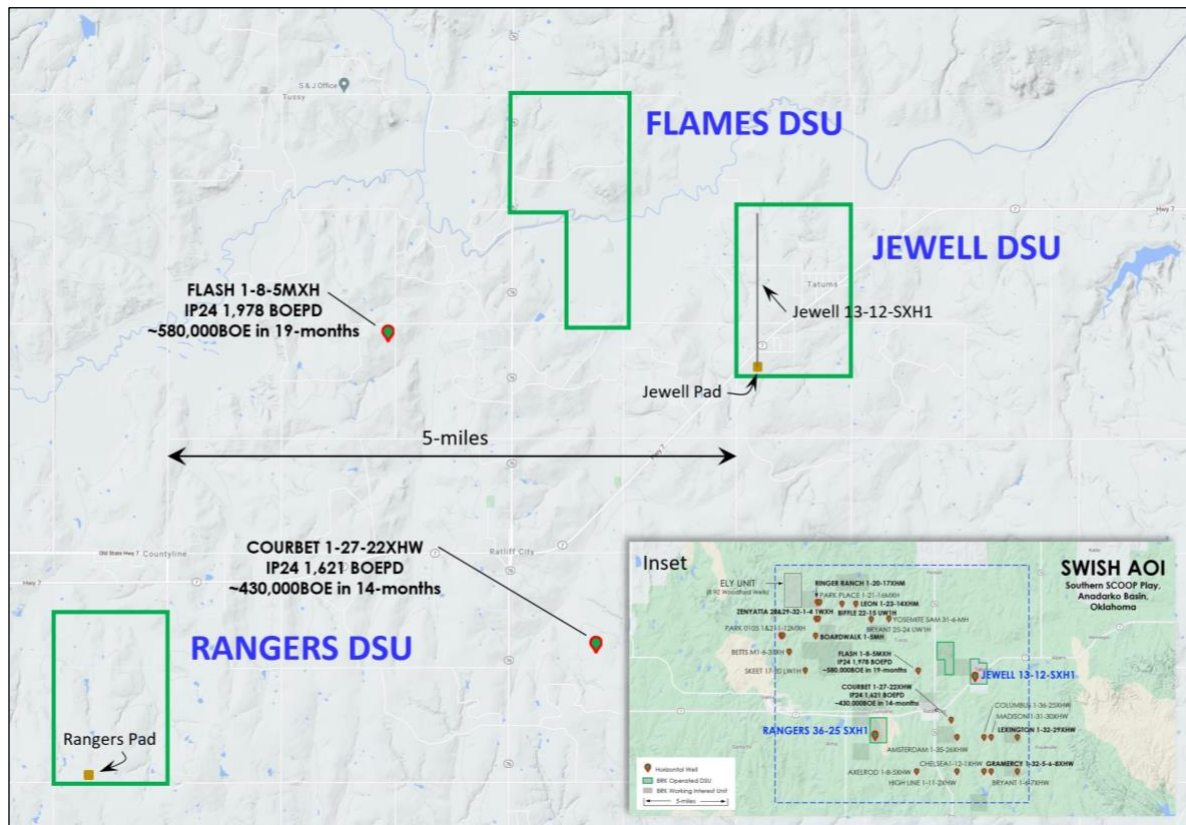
S & J Office
Tussy

FLAMES DSU

JEWELL DSU

Hwy 7

Tatums

FLASH 1-8-5MXH
IP24 1,978 BOEPD
~580,000BOE in 19-months

Jewell 13-12-SXH1

Jewell Pad

5-miles

Hwy 7

Old State Hwy 7 Countyline

Hwy 7

Ratliff City

COURBET 1-27-22XHW
IP24 1,621 BOEPD
~430,000BOE in 14-months

RANGERS DSU

Rangers Pad

Inset

SWISH AOI
Southern SCOOP Play, Anadarko Basin, Oklahoma

ELY UNIT
(8 92 Woodford Wells)
RINGER RANCH 1-20-17XHM
PARK PLACE 1-21-16MXH
LEON 1-23-14XHM
ZENYATTA 28&29-32-1-4 1WXH
BIFFLE 22-15 UWXH
YOSEMITE SAM 31-6-MH
PARK 0105 1&211-12MXH
BRYANT 25-24 UWXH
BOARDWALK 1-5MH
BETTS M1-6-31XH
FLASH 1-8-5MXH
IP24 1,978 BOEPD
~580,000BOE in 19-months
SKEET 17-20 LWXH
JEWELL 13-12-SXH1
COURBET 1-27-22XHW
IP24 1,621 BOEPD
~430,000BOE in 14-months
COLUMBUS 1-36-25XHW
MADISON 1-31-30XHW
LEXINGTON 1-32-29XHW
RANGERS 36-25 SXH1
AMSTERDAM 1-35-26XHW
CHELSEA 1-12-1XHW
GRAMERCY 1-32-5-4-8XHW
AXELROD 1-8-5XHW
HIGH LINE 1-11-2XHW
BRYANT 1-6-7XHW

Horizontal Well
BRK Operated DSU
BRK Working Interest Unit
5-miles